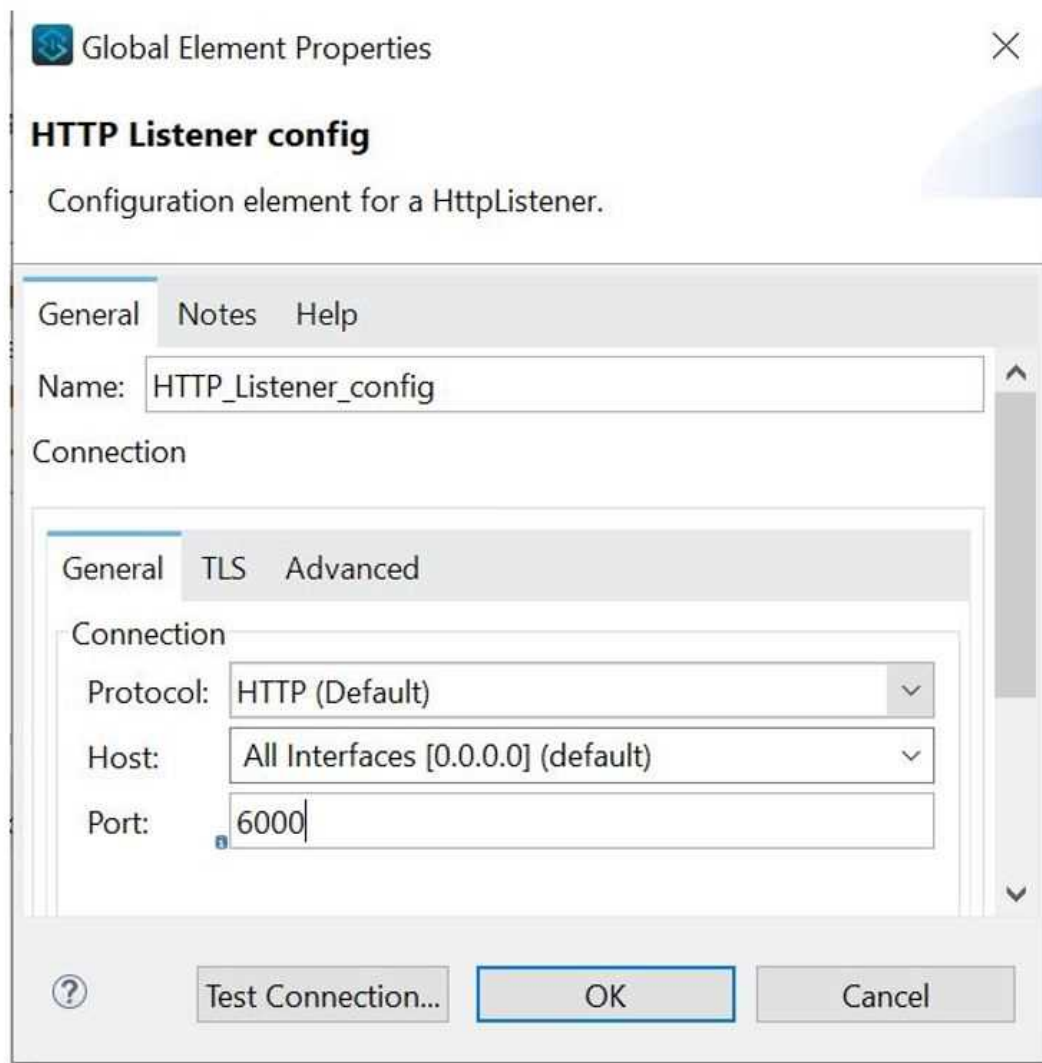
Global Element Properties

HTTP Listener config

Configuration element for a HttpListener.

General Notes Help

Name: HTTP_Listener_config

Connection

General TLS Advanced

Connection

Protocol: HTTP (Default)

Host: All Interfaces [0.0.0.0] (default)

Port: 6000

Test Connection... OK Cancel